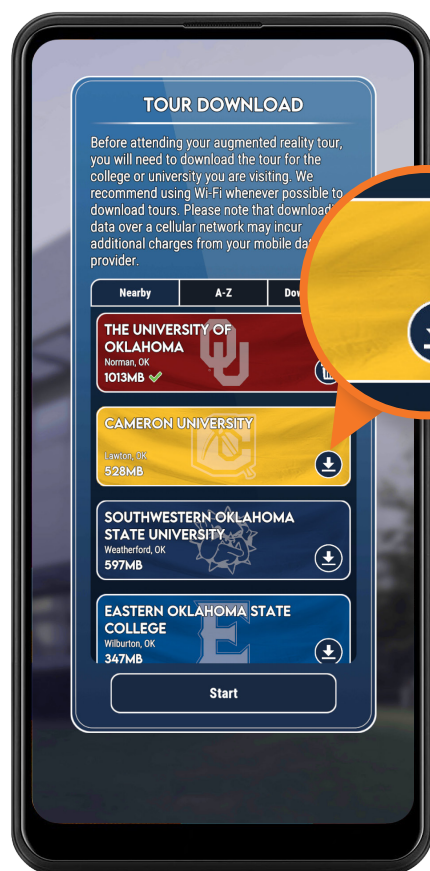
TOUR DOWNLOAD

Before attending your augmented reality tour, you will need to download the tour for the college or university you are visiting. We recommend using Wi-Fi whenever possible to download tours. Please note that download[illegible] data over a cellular network may incur additional charges from your mobile da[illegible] provider.

| Nearby | A-Z | Dow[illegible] |
|---|---|---|

THE UNIVERSITY OF OKLAHOMA
Norman, OK
1013MB

CAMERON UNIVERSITY
Lawton, OK
528MB

SOUTHWESTERN OKLAHOMA STATE UNIVERSITY
Weatherford, OK
597MB

EASTERN OKLAHOMA STATE COLLEGE
Wilburton, OK
347MB

Start